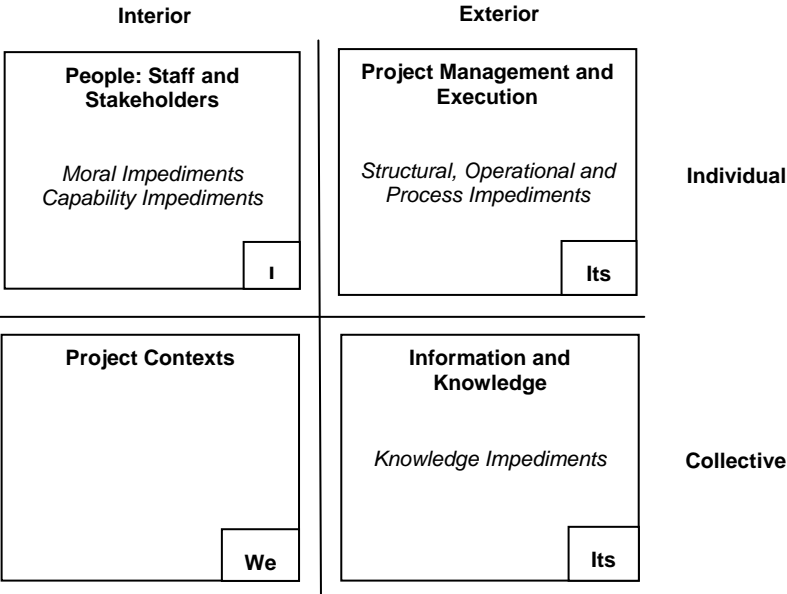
Interior

Exterior

People: Staff and Stakeholders

Moral Impediments
Capability Impediments

I

Project Management and Execution

Structural, Operational and Process Impediments

Its

Individual

Project Contexts

We

Information and Knowledge

Knowledge Impediments

Its

Collective